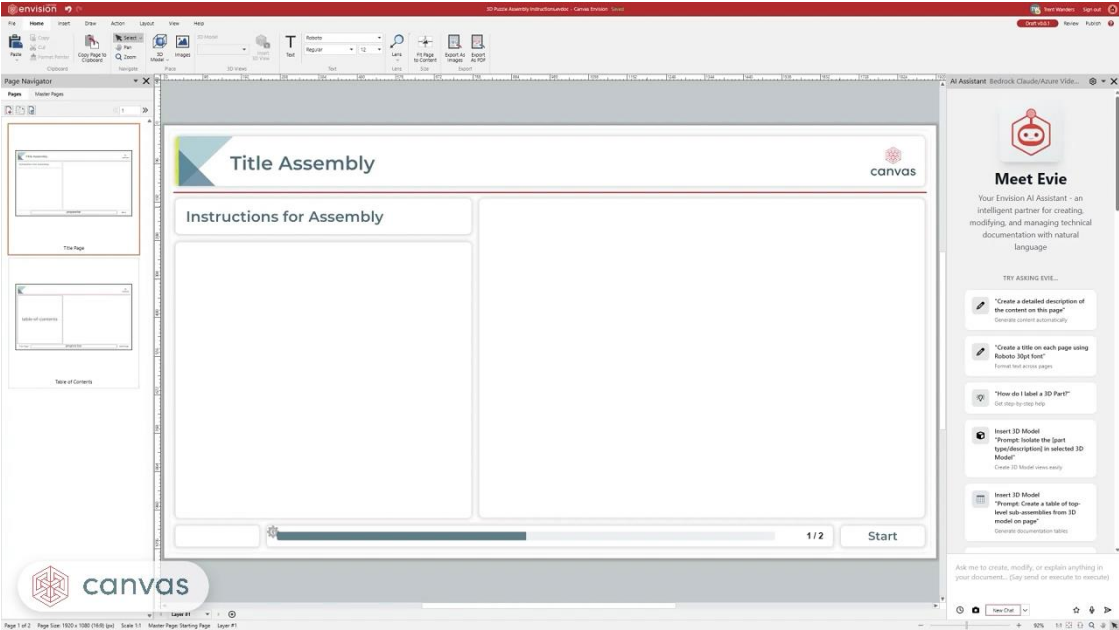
envision

3D Puzzle Assembly Instructions.edoc - Canvas Envision Saved

Trent Wanders Sign out

File Home Insert Draw Action Layout View Help

Draft v0.0.1 Review Publish

Copy
Cut
Format Painter
Paste
Copy Page to Clipboard
Clipboard

Select
Pan
Zoom
Navigate

3D Master
Images
Place

3D Model
Insert 3D View
3D Views

Text
Roboto
Regular 12
Text

Lens
Lens

Fit Page to Content
Size

Export As Images
Export As PDF
Export

Page Navigator

Pages Master Pages

1

Title Page

Table of Contents

Title Assembly

canvas

Instructions for Assembly

1/2

Start

AI Assistant Bedrock Claude/Azure Vide...

Meet Evie

Your Envision AI Assistant - an intelligent partner for creating, modifying, and managing technical documentation with natural language

TRY ASKING EVIE...

"Create a detailed description of the content on this page"
Generate content automatically

"Create a title on each page using Roboto 30pt font"
Format text across pages

"How do I label a 3D Part?"
Get step-by-step help

Insert 3D Model
"Prompt: Isolate the [part type/description] in selected 3D Model"
Create 3D Model views easily

Insert 3D Model
"Prompt: Create a table of top-level sub-assemblies from 3D model on page"
Generate documentation tables

Ask me to create, modify, or explain anything in your document... (Say send or execute to execute)

New Chat

canvas

Layer #1

Page 1 of 2 Page Size: 1920 x 1080 (16:9) (px) Scale 1:1 Master Page: Starting Page Layer #1

92%